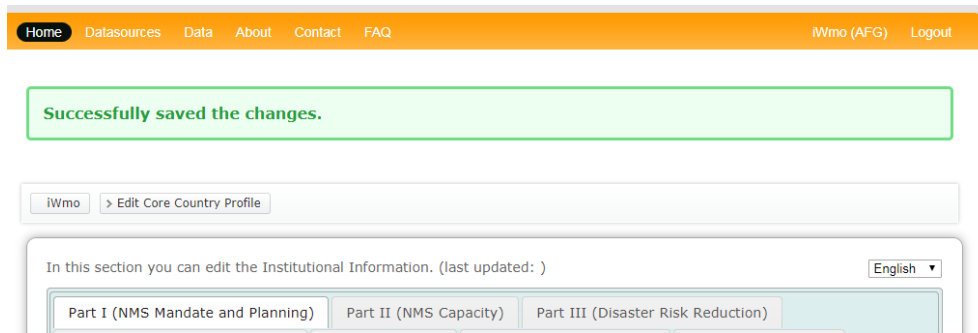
Home Datasources Data About Contact FAQ iWmo (AFG) Logout

Successfully saved the changes.

iWmo > Edit Core Country Profile

In this section you can edit the Institutional Information. (last updated: )

English

Part I (NMS Mandate and Planning) Part II (NMS Capacity) Part III (Disaster Risk Reduction)